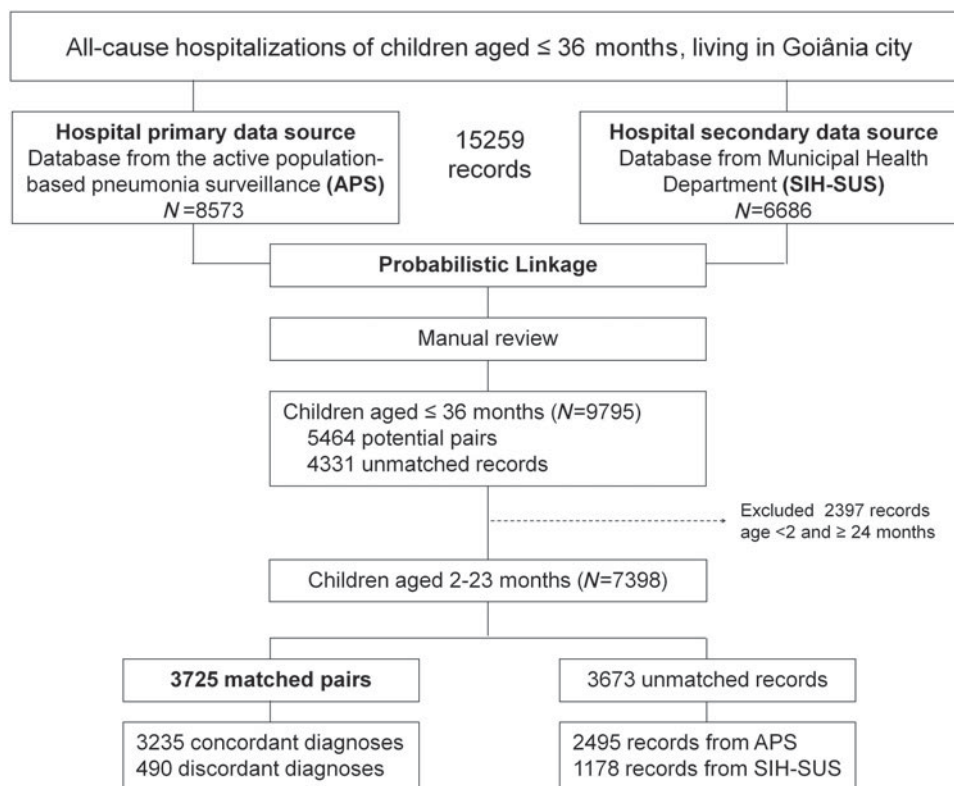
All-cause hospitalizations of children aged ≤ 36 months, living in Goiânia city

**Hospital primary data source**
Database from the active population-based pneumonia surveillance **(APS)**
*N* =8573

15259
records

**Hospital secondary data source**
Database from Municipal Health Department **(SIH-SUS)**
*N*=6686

**Probabilistic Linkage**

Manual review

Children aged ≤ 36 months (*N*=9795)
5464 potential pairs
4331 unmatched records

Excluded 2397 records
age <2 and ≥ 24 months

Children aged 2-23 months (*N*=7398)

**3725 matched pairs**

3673 unmatched records

3235 concordant diagnoses
490 discordant diagnoses

2495 records from APS
1178 records from SIH-SUS